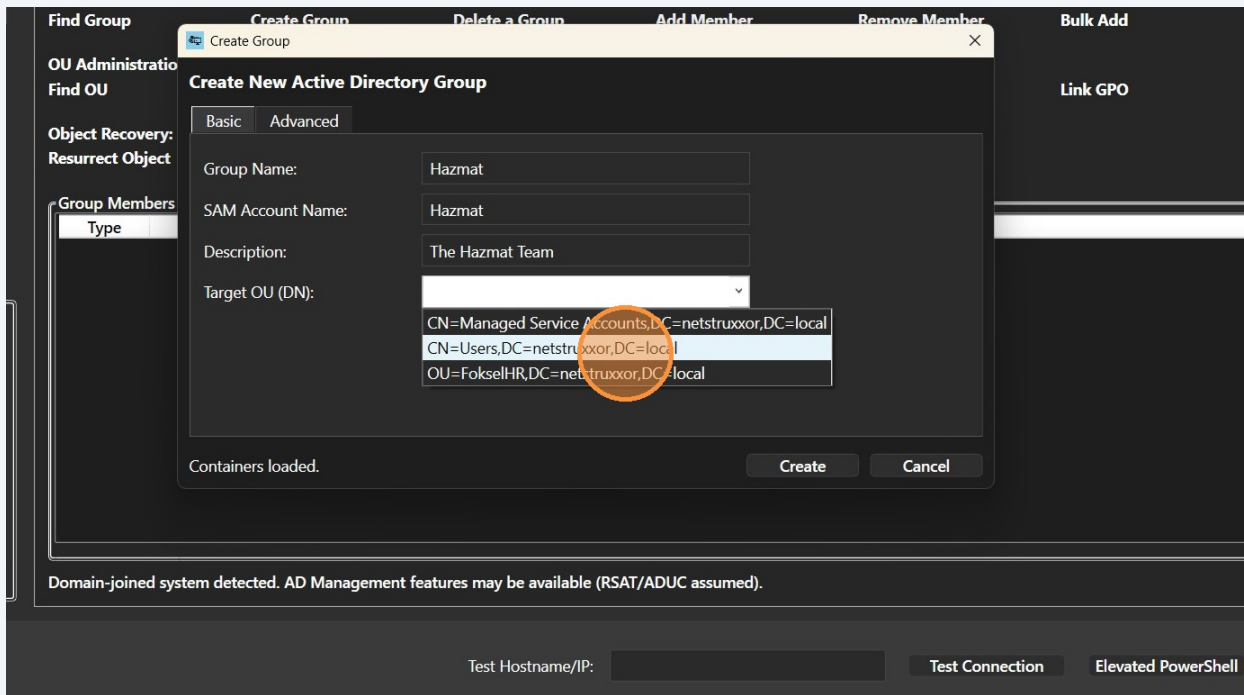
Find Group
Create Group
Delete a Group
Add Member
Remove Member
Bulk Add

OU Administratio
Find OU
Link GPO

Object Recovery:
Resurrect Object

Group Members
Type

Create Group

Create New Active Directory Group

Basic
Advanced

Group Name: Hazmat
SAM Account Name: Hazmat
Description: The Hazmat Team
Target OU (DN):

CN=Managed Service Accounts,DC=netstruxxor,DC=local
CN=Users,DC=netstruxxor,DC=local
OU=FokselHR,DC=netstruxxor,DC=local

Containers loaded.
Create
Cancel

Domain-joined system detected. AD Management features may be available (RSAT/ADUC assumed).

Test Hostname/IP:
Test Connection
Elevated PowerShell